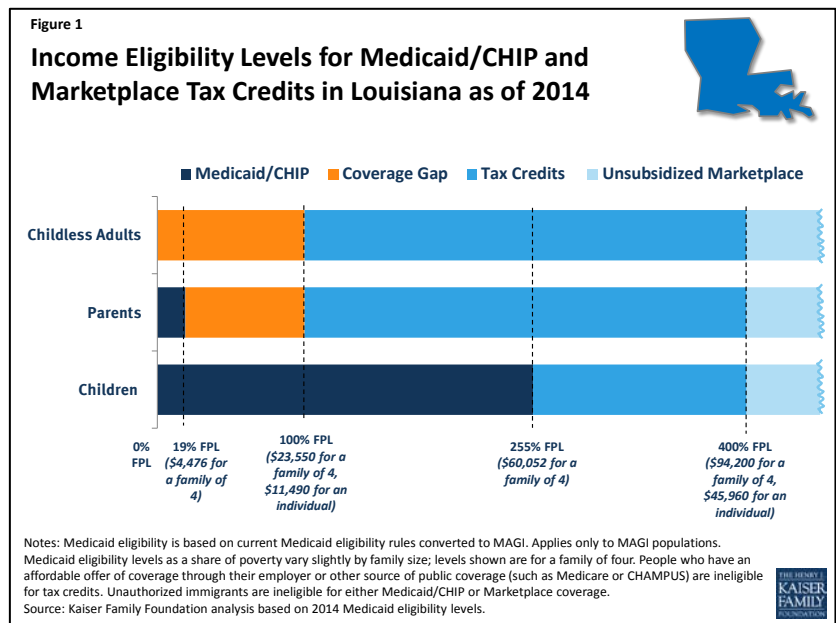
Figure 1

Income Eligibility Levels for Medicaid/CHIP and Marketplace Tax Credits in Louisiana as of 2014

Medicaid/CHIP | Coverage Gap | Tax Credits | Unsubsidized Marketplace

Childless Adults

Parents

Children

0% FPL

19% FPL ($4,476 for a family of 4)

100% FPL ($23,550 for a family of 4, $11,490 for an individual)

255% FPL ($60,052 for a family of 4)

400% FPL ($94,200 for a family of 4, $45,960 for an individual)

Notes: Medicaid eligibility is based on current Medicaid eligibility rules converted to MAGI. Applies only to MAGI populations. Medicaid eligibility levels as a share of poverty vary slightly by family size; levels shown are for a family of four. People who have an affordable offer of coverage through their employer or other source of public coverage (such as Medicare or CHAMPUS) are ineligible for tax credits. Unauthorized immigrants are ineligible for either Medicaid/CHIP or Marketplace coverage.
Source: Kaiser Family Foundation analysis based on 2014 Medicaid eligibility levels.

THE HENRY J. KAISER FAMILY FOUNDATION